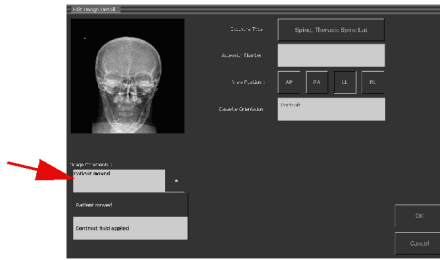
Edit Image Details

Exposure Type Spine, Thoracic Spine Lat

Accession Number

View Position AP PA LL RL

Cassette Orientation Portrait

Image Comments

Patient moved

Patient moved

Contrast fluid applied

OK

Cancel